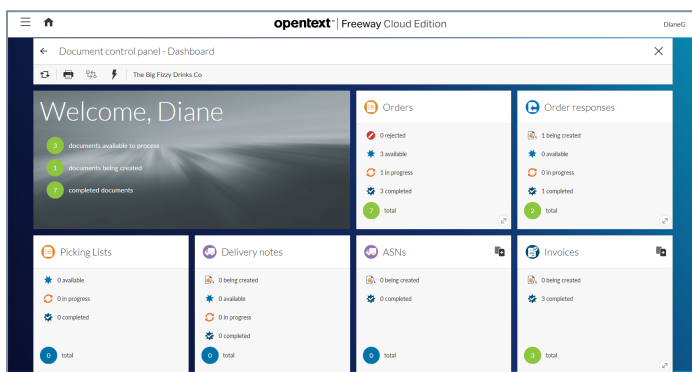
opentext™ | Freeway Cloud Edition

DianeG

Document control panel - Dashboard

The Big Fizzy Drinks Co

Welcome, Diane

3 documents available to process

1 documents being created

7 completed documents

Orders

0 rejected

3 available

1 in progress

3 completed

7 total

Order responses

1 being created

0 available

0 in progress

1 completed

2 total

Picking Lists

0 available

0 in progress

0 completed

0 total

Delivery notes

0 being created

0 available

0 in progress

0 completed

0 total

ASNs

0 being created

0 completed

0 total

Invoices

0 being created

3 completed

3 total